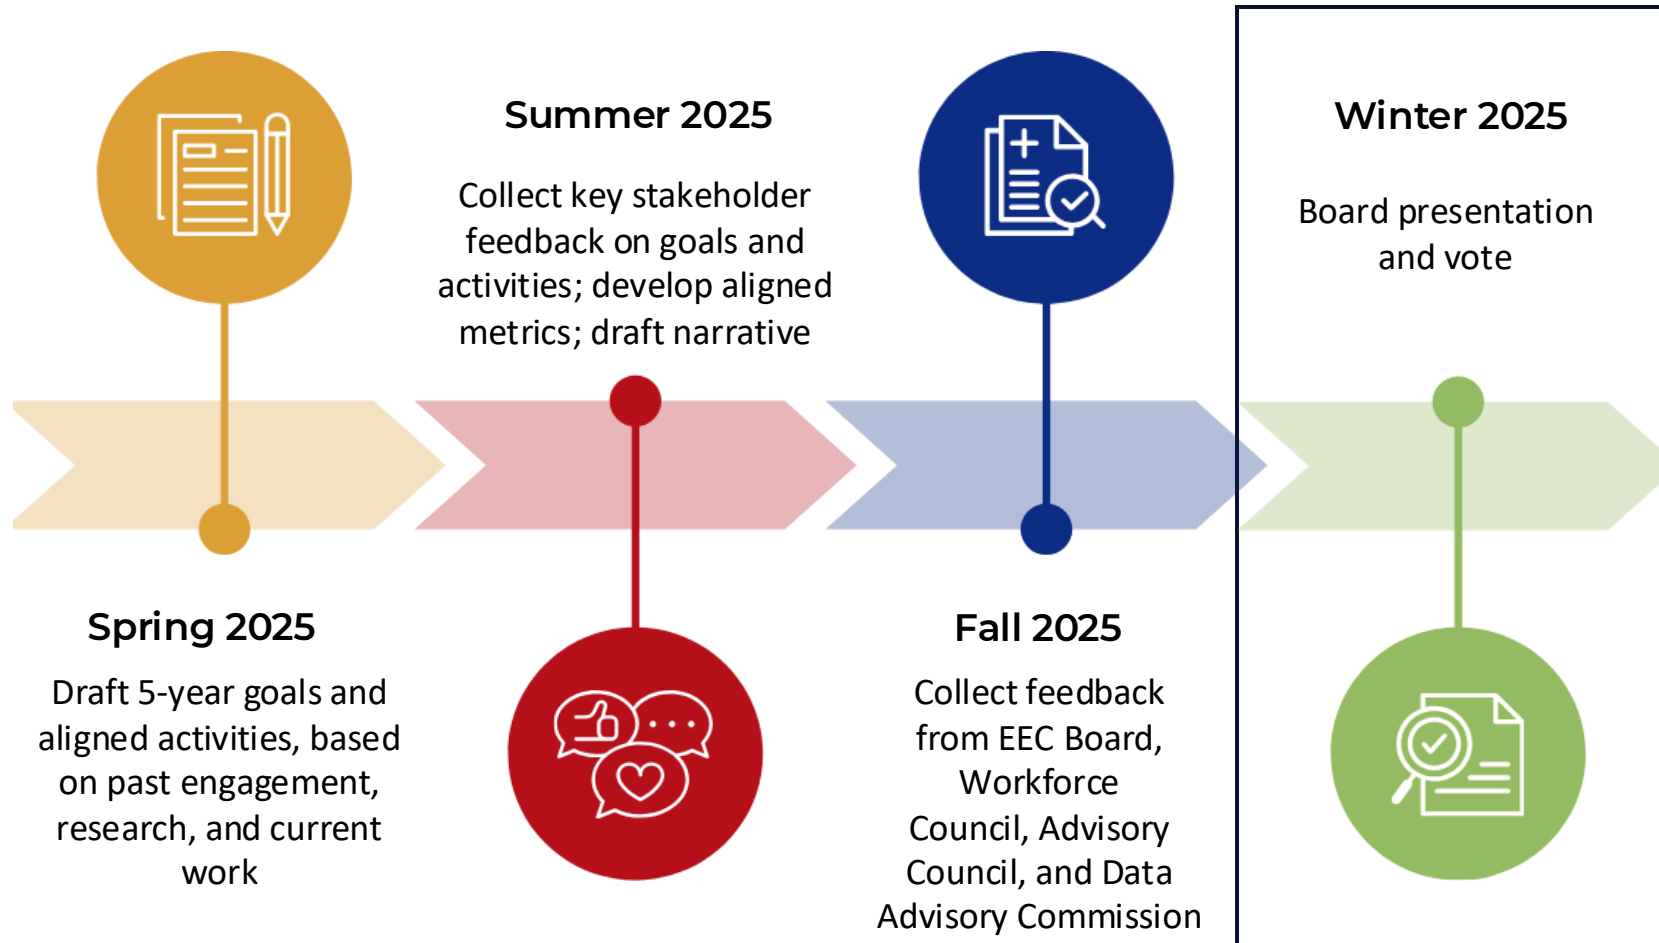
Summer 2025

Collect key stakeholder feedback on goals and activities; develop aligned metrics; draft narrative

Winter 2025

Board presentation and vote

Spring 2025

Draft 5-year goals and aligned activities, based on past engagement, research, and current work

Fall 2025

Collect feedback from EEC Board, Workforce Council, Advisory Council, and Data Advisory Commission